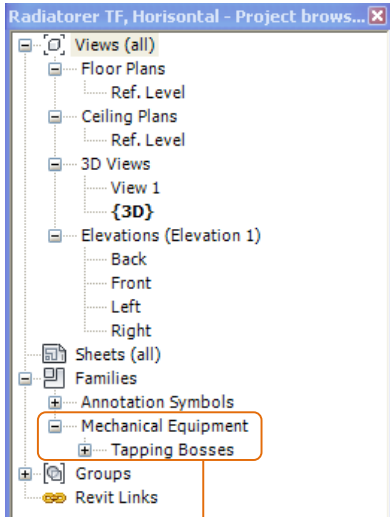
Radiatorer TF, Horisontal - Project brows...

Views (all)
Floor Plans
Ref. Level
Ceiling Plans
Ref. Level
3D Views
View 1
{3D}
Elevations (Elevation 1)
Back
Front
Left
Right
Sheets (all)
Families
Annotation Symbols
Mechanical Equipment
Tapping Bosses
Groups
Revit Links